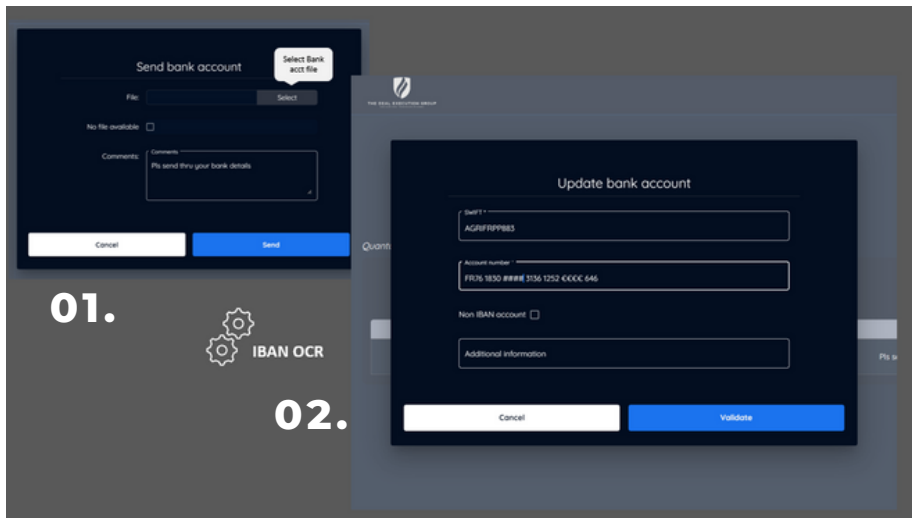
Send bank account

Select Bank acct file

File:

Select

No file available

Comments:

Comments

Pls send thru your bank details

Cancel

Send

01.

IBAN OCR

02.

THE DEAL EXECUTION GROUP

Quant

Update bank account

SWIFT *

AGRIFRPP883

Account number *

FR76 1830 #### 3136 1252 €€€€ 646

Non IBAN account

Additional information

Pls s

Cancel

Validate